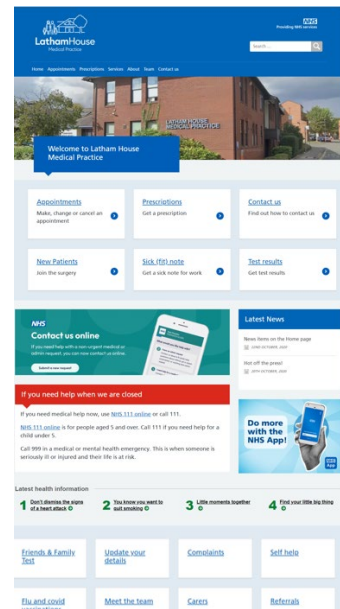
Latham House
Medical Practice

NHS
Providing NHS services

Search...

Home Appointments Prescriptions Services About Team Contact us

LATHAM HOUSE MEDICAL PRACTICE

Welcome to Latham House Medical Practice

Appointments
Make, change or cancel an appointment

Prescriptions
Get a prescription

Contact us
Find out how to contact us

New Patients
Join the surgery

Sick (fit) note
Get a sick note for work

Test results
Get test results

NHS
Contact us online
If you need help with a non-urgent medical or admin request, you can now contact us online
Submit a new request

Latest News

New items on the Home page
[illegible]

Hot off the press!
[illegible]

If you need help when we are closed

If you need medical help now, use NHS 111 online or call 111.

NHS 111 online is for people aged 5 and over. Call 111 if you need help for a child under 5.

Call 999 in a medical or mental health emergency. This is when someone is seriously ill or injured and their life is at risk.

Do more with the NHS App!

Latest health information

1 Don't dismiss the signs of a heart attack
2 You know you want to quit smoking
3 Little moments together
4 Find your little big thing

Friends & Family Test

Update your details

Complaints

Self help

Flu and covid vaccinations

Meet the team

Carers

Referrals